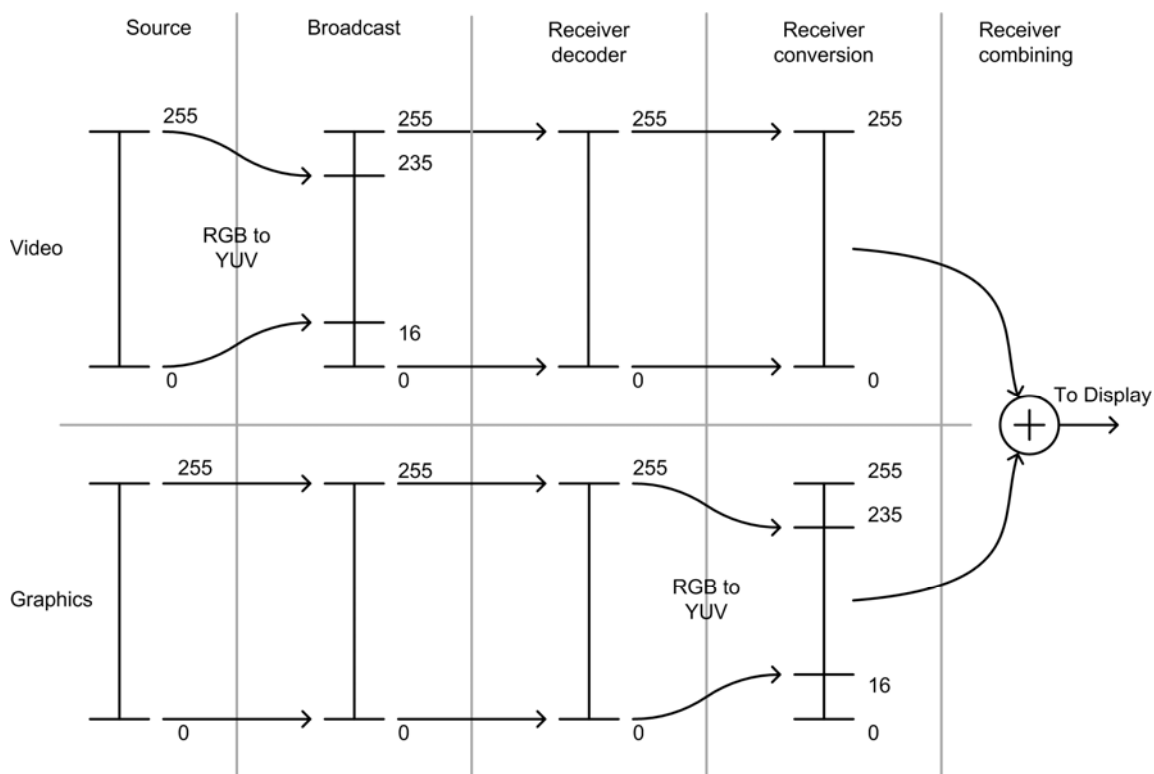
Source

Broadcast

Receiver decoder

Receiver conversion

Receiver combining

Video

255

RGB to YUV

0

255

235

16

0

255

0

255

0

To Display

Graphics

255

0

255

0

255

RGB to YUV

0

255

235

16

0